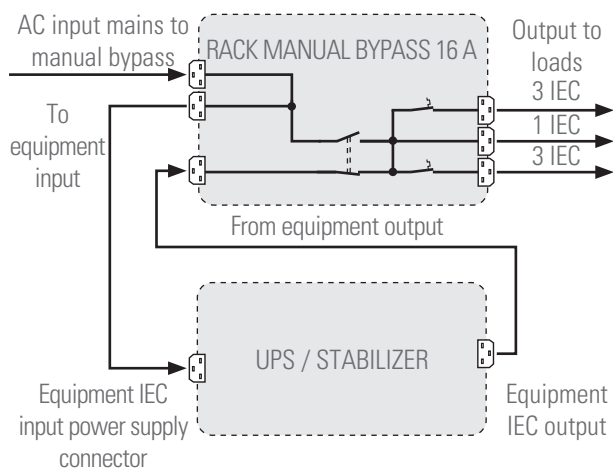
AC input mains to manual bypass

RACK MANUAL BYPASS 16 A

Output to loads

3 IEC

1 IEC

3 IEC

To equipment input

From equipment output

UPS / STABILIZER

Equipment IEC input power supply connector

Equipment IEC output